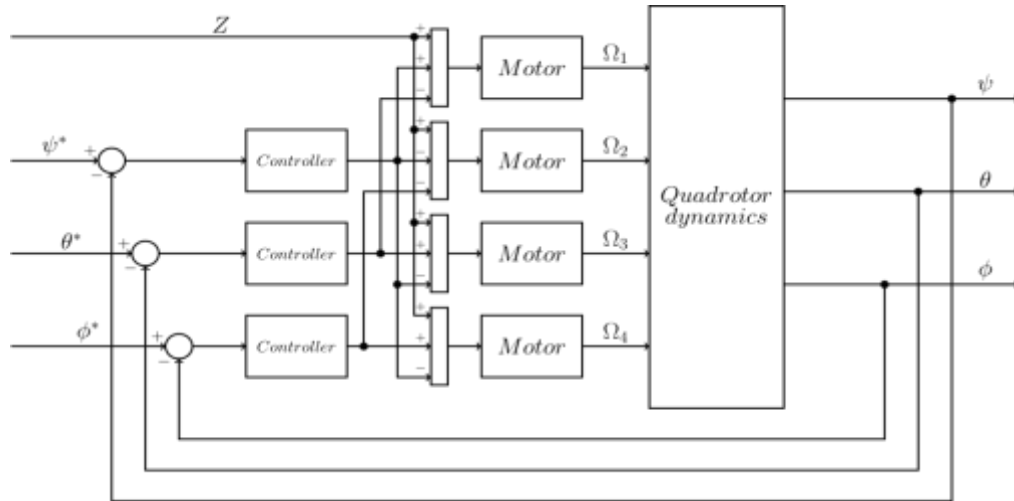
$Z$

$\psi^*$ + −

$\theta^*$ + −

$\phi^*$ + −

Controller

Controller

Controller

+ + − −

+ − − +

+ + − −

+ − + −

Motor

Motor

Motor

Motor

$\Omega_1$

$\Omega_2$

$\Omega_3$

$\Omega_4$

Quadrotor dynamics

$\psi$

$\theta$

$\phi$